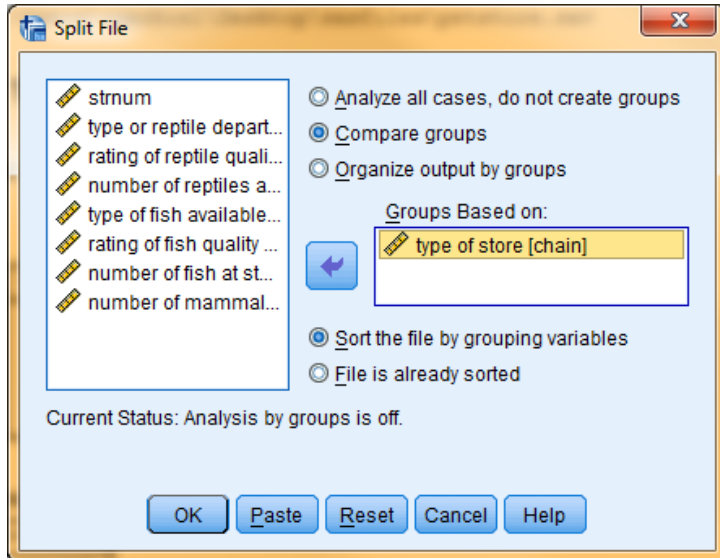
Split File

strnum
type or reptile depart...
rating of reptile quali...
number of reptiles a...
type of fish available...
rating of fish quality ...
number of fish at st...
number of mammal...

Analyze all cases, do not create groups
Compare groups
Organize output by groups

Groups Based on:
type of store [chain]

Sort the file by grouping variables
File is already sorted

Current Status: Analysis by groups is off.

OK Paste Reset Cancel Help